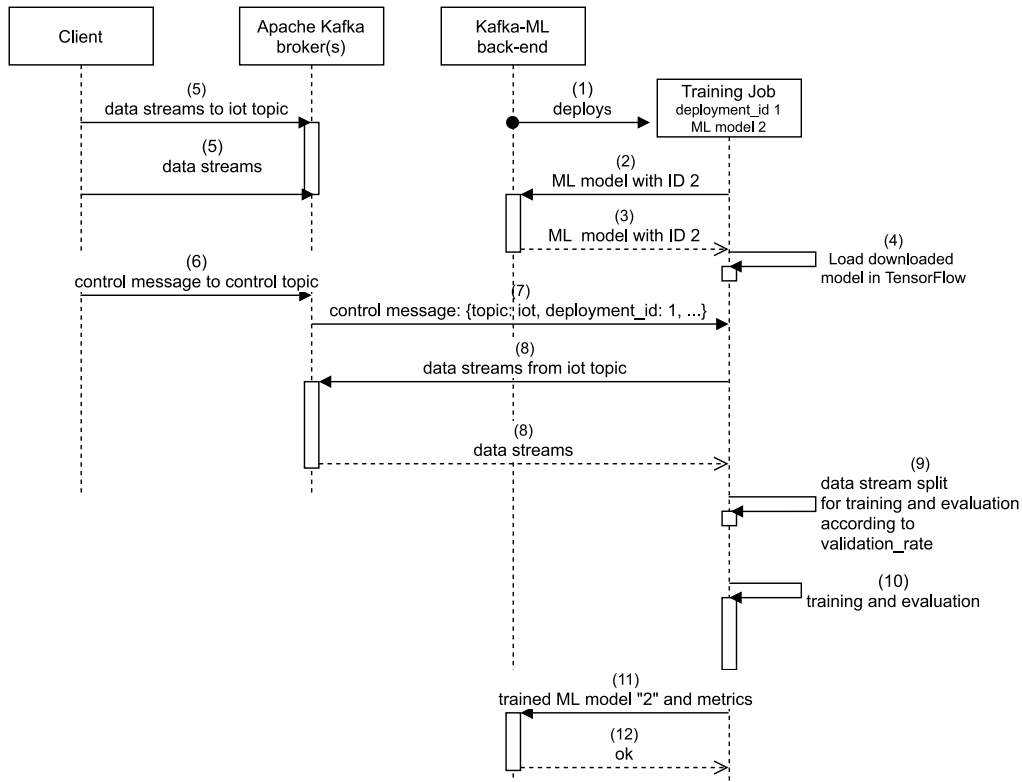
Client

Apache Kafka broker(s)

Kafka-ML back-end

Training Job deployment_id 1 ML model 2

(1) deploys

(5) data streams to iot topic

(5) data streams

(2) ML model with ID 2

(3) ML model with ID 2

(4) Load downloaded model in TensorFlow

(6) control message to control topic

(7) control message: {topic: iot, deployment_id: 1, ...}

(8) data streams from iot topic

(8) data streams

(9) data stream split for training and evaluation according to validation_rate

(10) training and evaluation

(11) trained ML model "2" and metrics

(12) ok